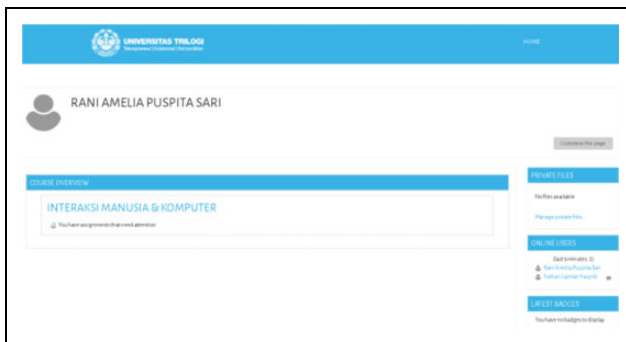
UNIVERSITAS TRILOGI

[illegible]

HOME

RANI AMELIA PUSPITA SARI

Customise this page

COURSE OVERVIEW

INTERAKSI MANUSIA & KOMPUTER

You have assignments that need attention

PRIVATE FILES

No files available

Manage private files...

ONLINE USERS

(last 5 minutes: 2)

Rani Amelia Puspita Sari

Fathan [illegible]

LATEST BADGES

You have no badges to display